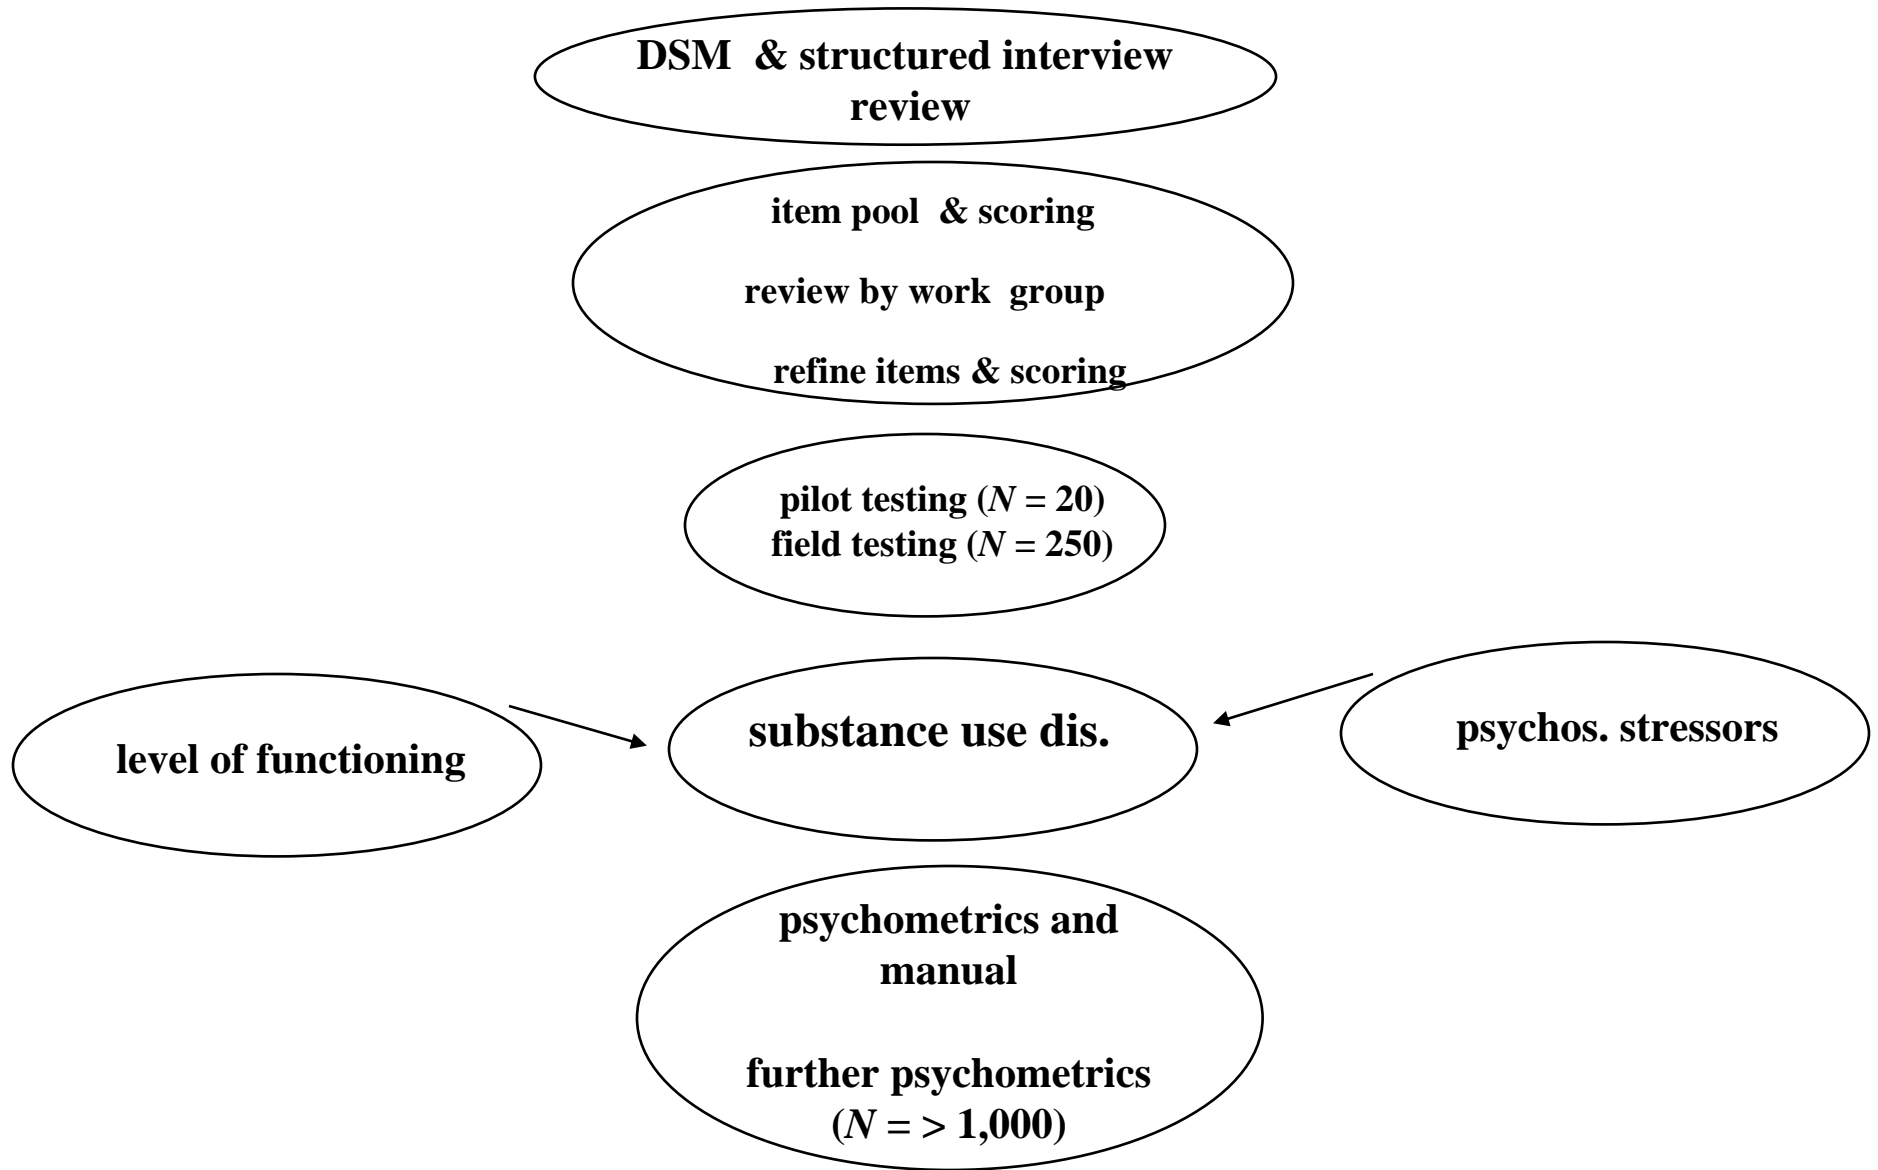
DSM & structured interview review

item pool & scoring

review by work group

refine items & scoring

pilot testing ($N$ = 20)
field testing ($N$ = 250)

level of functioning

substance use dis.

psychos. stressors

psychometrics and manual

further psychometrics ($N$ = > 1,000)